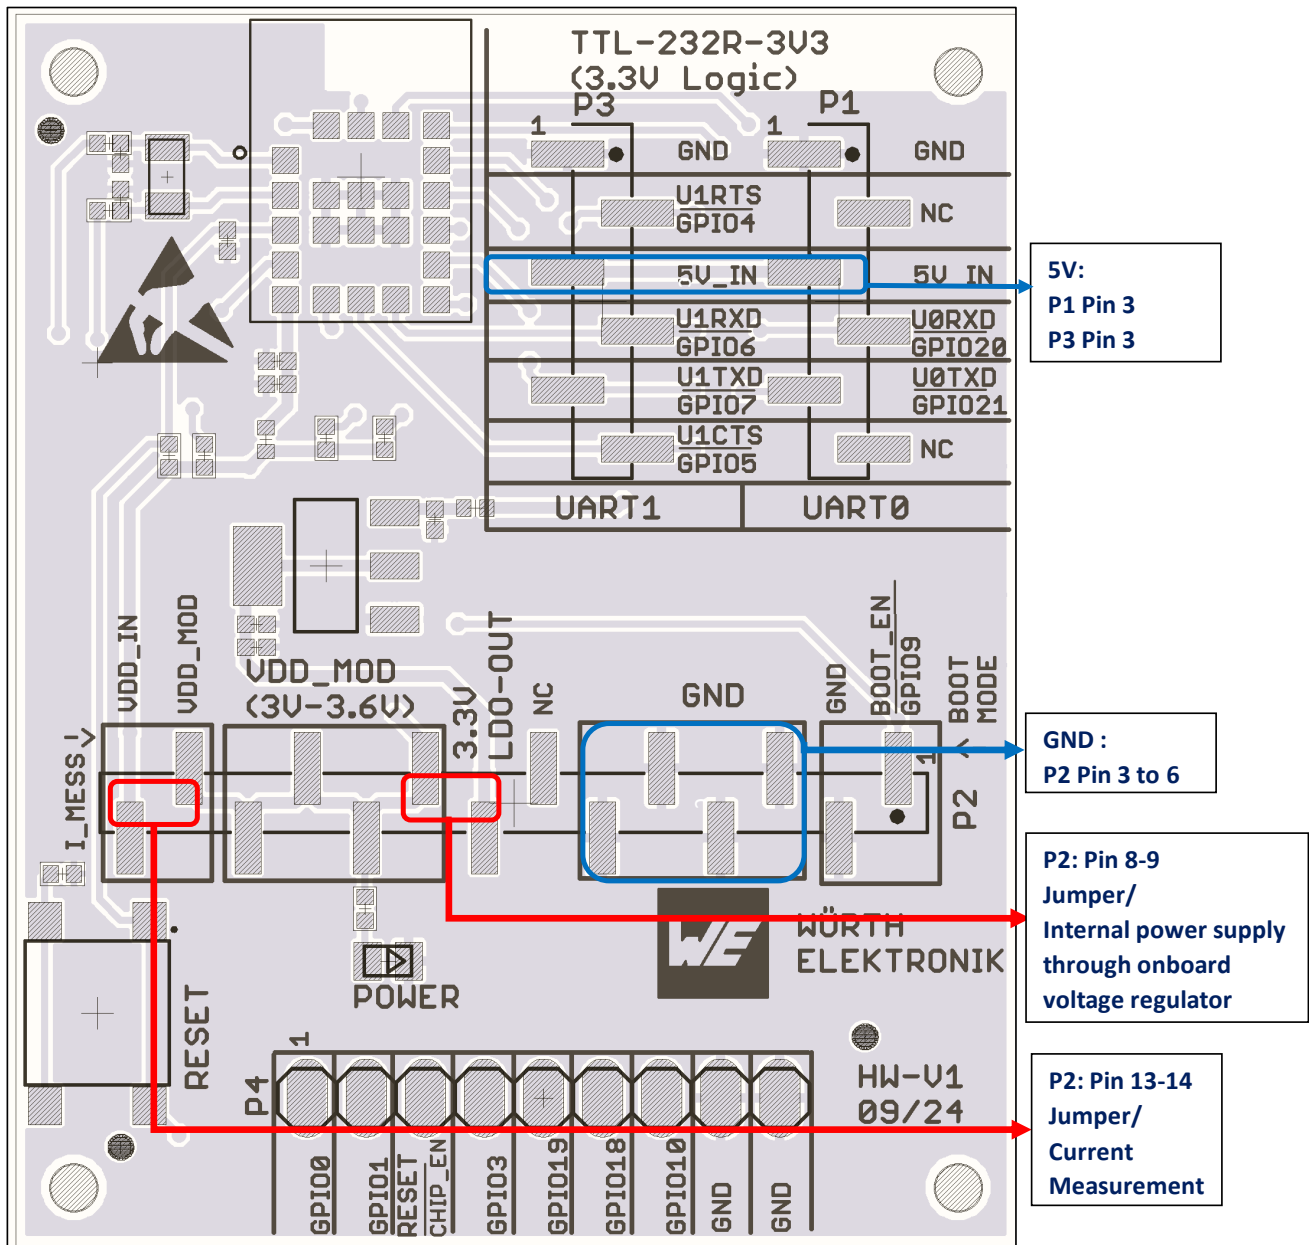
TTL-232R-3V3
(3.3V Logic)

P3
1
GND
U1RTS
GPIO4
5V_IN
U1RXD
GPIO6
U1TXD
GPIO7
U1CTS
GPIO5
UART1

P1
1
GND
NC
5V_IN
U0RXD
GPIO20
U0TXD
GPIO21
NC
UART0

5V:
P1 Pin 3
P3 Pin 3

I_MESS
VDD_IN
VDD_MOD
VDD_MOD
(3V-3.6V)
3.3V
LDO-OUT
NC
GND
GND
BOOT_EN
GPIO9
BOOT MODE
1
P2

GND :
P2 Pin 3 to 6

P2: Pin 8-9
Jumper/
Internal power supply through onboard voltage regulator

WÜRTH
ELEKTRONIK

POWER
RESET

P4
1
GPIO0
GPIO1
RESET CHIP_EN
GPIO3
GPIO19
GPIO18
GPIO10
GND
GND

HW-V1
09/24

P2: Pin 13-14
Jumper/
Current Measurement